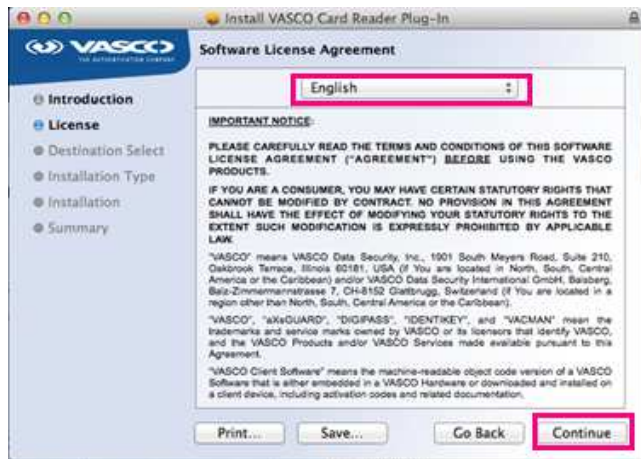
Install VASCO Card Reader Plug-In

VASCO
THE AUTHENTICATION COMPANY

Software License Agreement

Introduction
License
Destination Select
Installation Type
Installation
Summary

English

IMPORTANT NOTICE:

PLEASE CAREFULLY READ THE TERMS AND CONDITIONS OF THIS SOFTWARE LICENSE AGREEMENT ("AGREEMENT") BEFORE USING THE VASCO PRODUCTS.

IF YOU ARE A CONSUMER, YOU MAY HAVE CERTAIN STATUTORY RIGHTS THAT CANNOT BE MODIFIED BY CONTRACT. NO PROVISION IN THIS AGREEMENT SHALL HAVE THE EFFECT OF MODIFYING YOUR STATUTORY RIGHTS TO THE EXTENT SUCH MODIFICATION IS EXPRESSLY PROHIBITED BY APPLICABLE LAW.

"VASCO" means VASCO Data Security, Inc., 1901 South Meyers Road, Suite 210, Oakbrook Terrace, Illinois 60181, USA (if You are located in North, South, Central America or the Caribbean) and/or VASCO Data Security International GmbH, Balsberg, Balz-Zimmermannstrasse 7, CH-8152 Glattbrugg, Switzerland (if You are located in a region other than North, South, Central America or the Caribbean).

"VASCO", "aXsGUARD", "DIGIPASS", "IDENTIKEY", and "VACMAN" mean the trademarks and service marks owned by VASCO or its licensors that identify VASCO, and the VASCO Products and/or VASCO Services made available pursuant to this Agreement.

"VASCO Client Software" means the machine-readable object code version of a VASCO Software that is either embedded in a VASCO Hardware or downloaded and installed on a client device, including activation codes and related documentation.

Print... Save... Go Back Continue